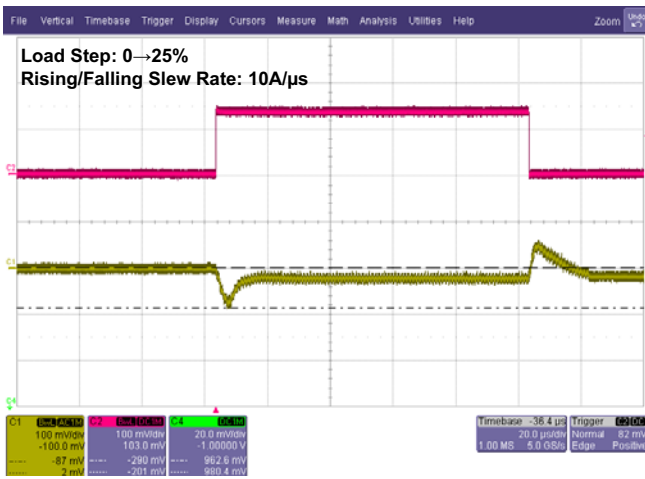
File Vertical Timebase Trigger Display Cursors Measure Math Analysis Utilities Help Zoom Undo

Load Step: 0→25%
Rising/Falling Slew Rate: 10A/µs

C2
C1
C4

C1 BwL AC1M
100 mV/div
-100.0 mV
-87 mV
2 mV

C2 BwL DC1M
100 mV/div
103.0 mV
-290 mV
-201 mV

C4 DC1M
20.0 mV/div
-1.00000 V
962.6 mV
980.4 mV

Timebase -36.4 µs
20.0 µs/div
1.00 MS 5.0 GS/s

Trigger C2 DC
Normal 82 mV
Edge Positive